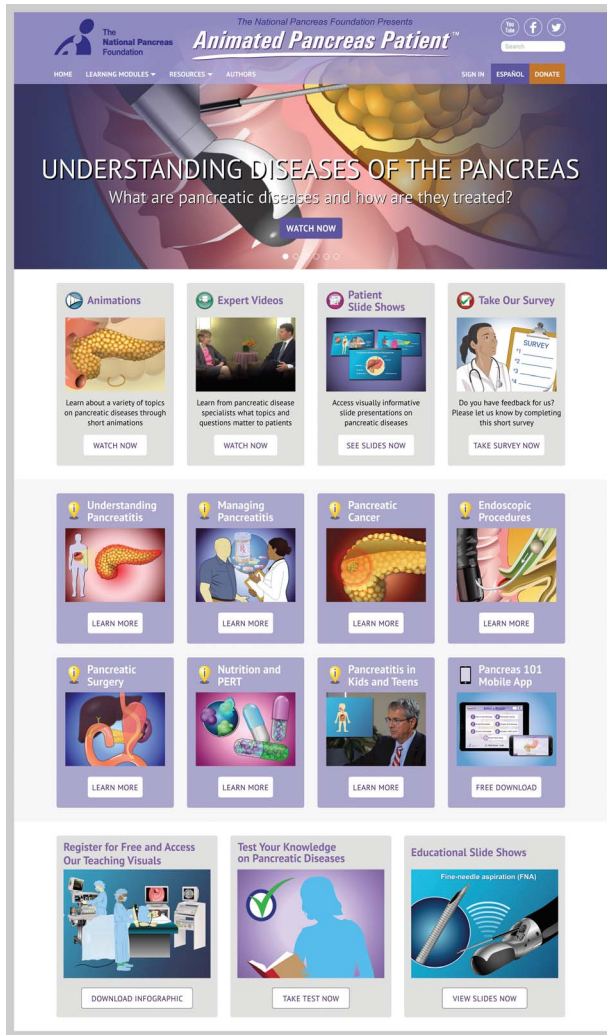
The National Pancreas Foundation

The National Pancreas Foundation Presents
Animated Pancreas Patient™

You Tube

Search

HOME LEARNING MODULES ▾ RESOURCES ▾ AUTHORS

SIGN IN ESPAÑOL DONATE

UNDERSTANDING DISEASES OF THE PANCREAS
What are pancreatic diseases and how are they treated?

WATCH NOW

Animations
Learn about a variety of topics on pancreatic diseases through short animations
WATCH NOW

Expert Videos
Learn from pancreatic disease specialists what topics and questions matter to patients
WATCH NOW

Patient Slide Shows
Access visually informative slide presentations on pancreatic diseases
SEE SLIDES NOW

Take Our Survey
SURVEY
Do you have feedback for us? Please let us know by completing this short survey
TAKE SURVEY NOW

Understanding Pancreatitis
LEARN MORE

Managing Pancreatitis
LEARN MORE

Pancreatic Cancer
LEARN MORE

Endoscopic Procedures
LEARN MORE

Pancreatic Surgery
LEARN MORE

Nutrition and PERT
LEARN MORE

Pancreatitis in Kids and Teens
LEARN MORE

Pancreas 101 Mobile App
FREE DOWNLOAD

Register for Free and Access Our Teaching Visuals
DOWNLOAD INFOGRAPHIC

Test Your Knowledge on Pancreatic Diseases
TAKE TEST NOW

Educational Slide Shows
Fine-needle aspiration (FNA)
VIEW SLIDES NOW